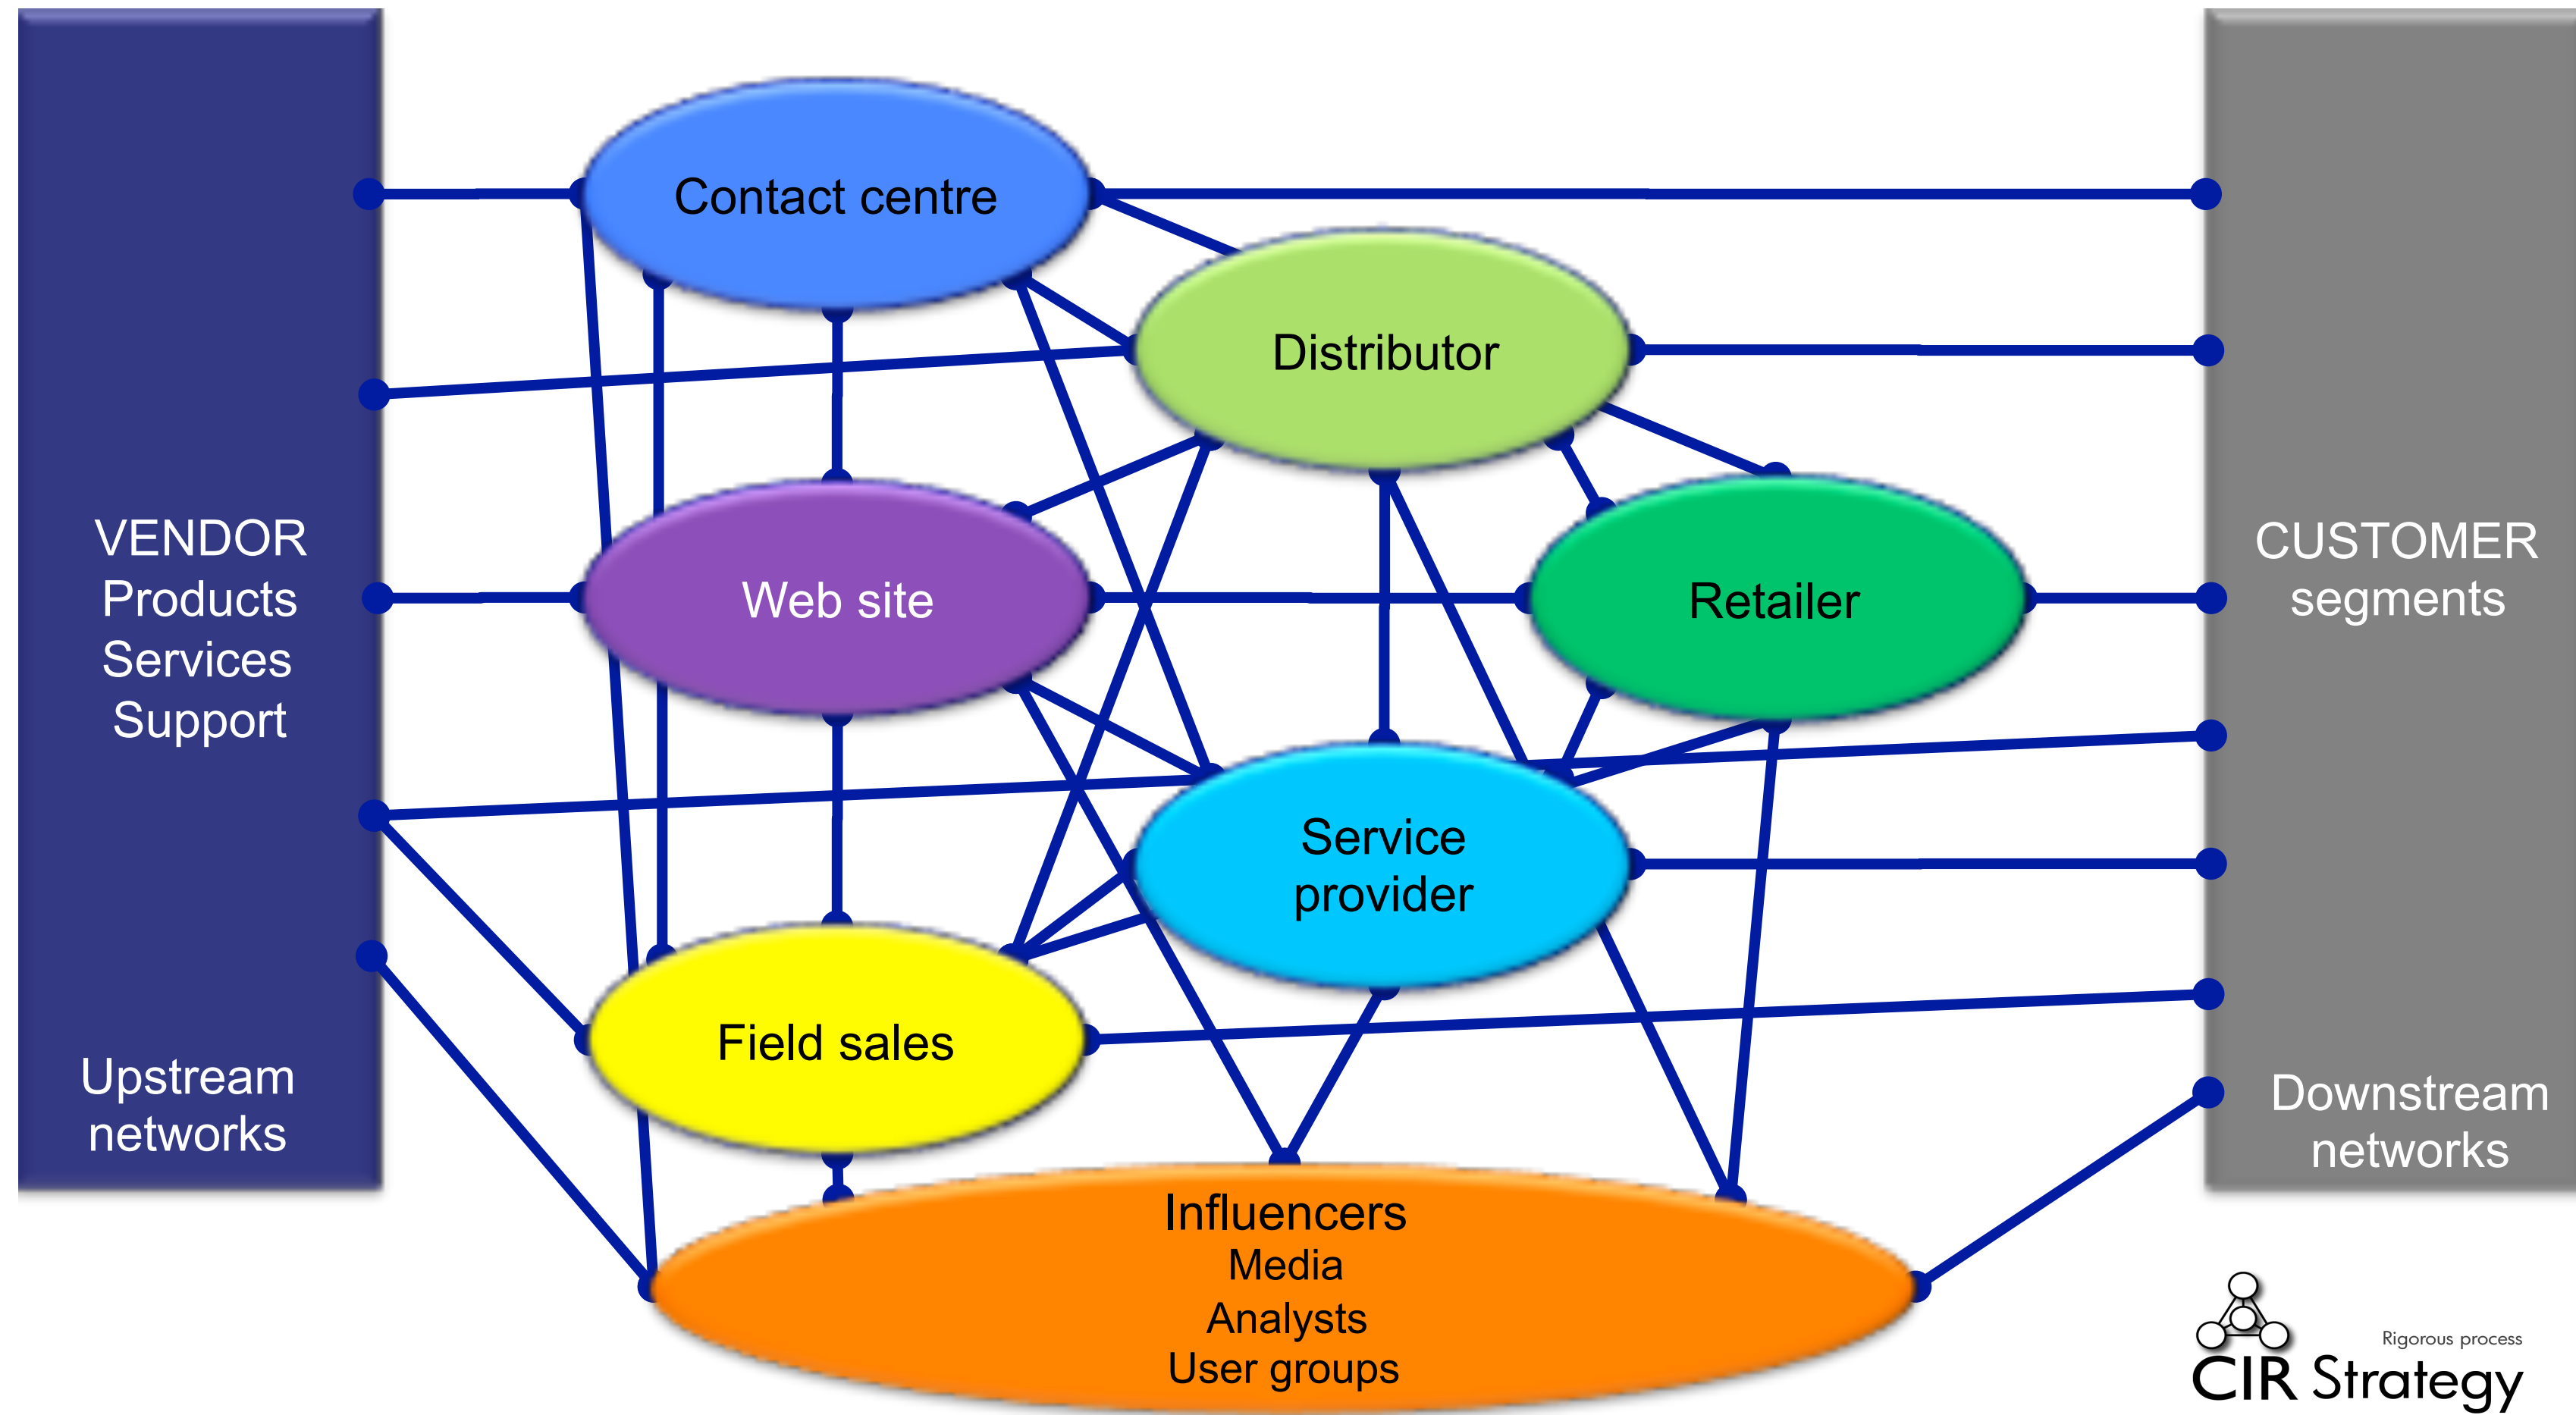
VENDOR
Products
Services
Support

Upstream
networks

Contact centre

Distributor

Web site

Retailer

Service
provider

Field sales

Influencers
Media
Analysts
User groups

CUSTOMER
segments

Downstream
networks

Rigorous process
CIR Strategy